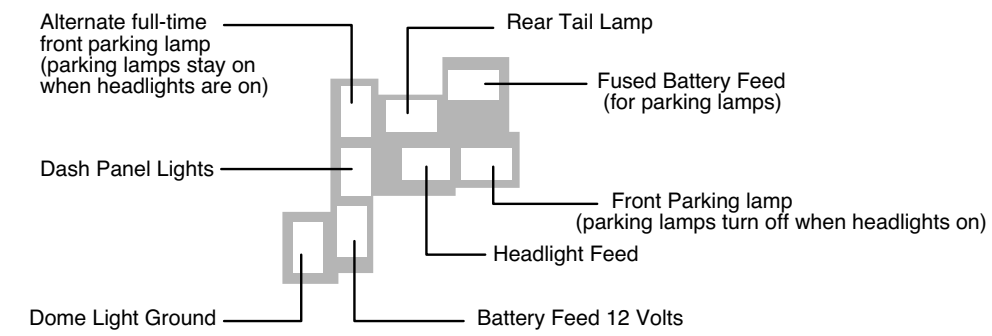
Alternate full-time front parking lamp (parking lamps stay on when headlights are on)

Rear Tail Lamp

Fused Battery Feed (for parking lamps)

Dash Panel Lights

Front Parking lamp (parking lamps turn off when headlights on)

Headlight Feed

Dome Light Ground

Battery Feed 12 Volts